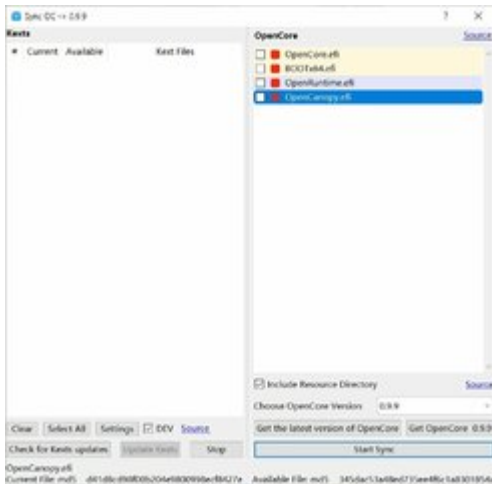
Sync OC -> 0.9.9

?  ✕

Kexts

| # | Current | Available | Kext Files |
|---|---|---|---|

OpenCore

Source

OpenCore.efi
BOOTx64.efi
OpenRuntime.efi
OpenCanopy.efi

Include Resource Directory

Source

Choose OpenCore Version  0.9.9

Get the latest version of OpenCore  Get OpenCore 0.9.9

Start Sync

Clear  Select All  Settings  DEV  Source

Check for Kexts updates  Update Kexts  Stop

OpenCanopy.efi
Current File: md5  d61d8c4fd8f0b204ef808098ecf8427e  Available File: md5  345dac13a48ed715ee4f6c1a830185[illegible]